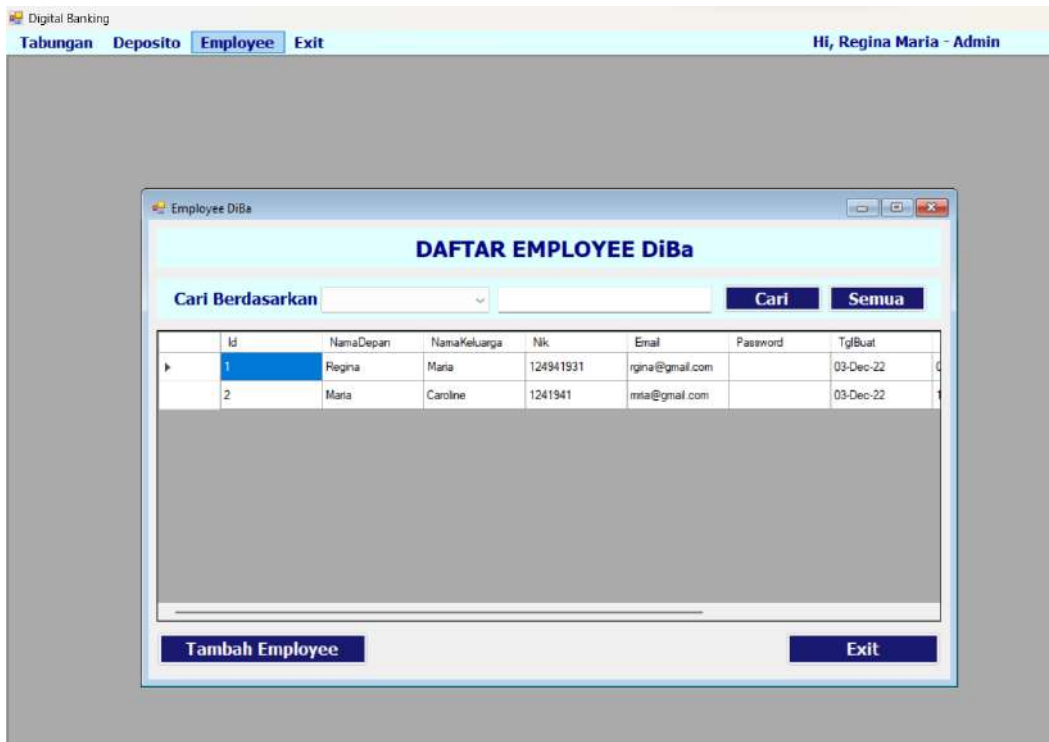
Digital Banking

Tabungan Deposito Employee Exit

Hi, Regina Maria - Admin

Employee DiBa

DAFTAR EMPLOYEE DiBa

Cari Berdasarkan

Cari

Semua

| | Id | NamaDepan | NamaKeluarga | Nik | Email | Password | TglBuat |
|---|---|---|---|---|---|---|---|
| ▸ | 1 | Regina | Maria | 124941931 | rgina@gmail.com | | 03-Dec-22 |
| | 2 | Maria | Caroline | 1241941 | mria@gmail.com | | 03-Dec-22 |

Tambah Employee

Exit